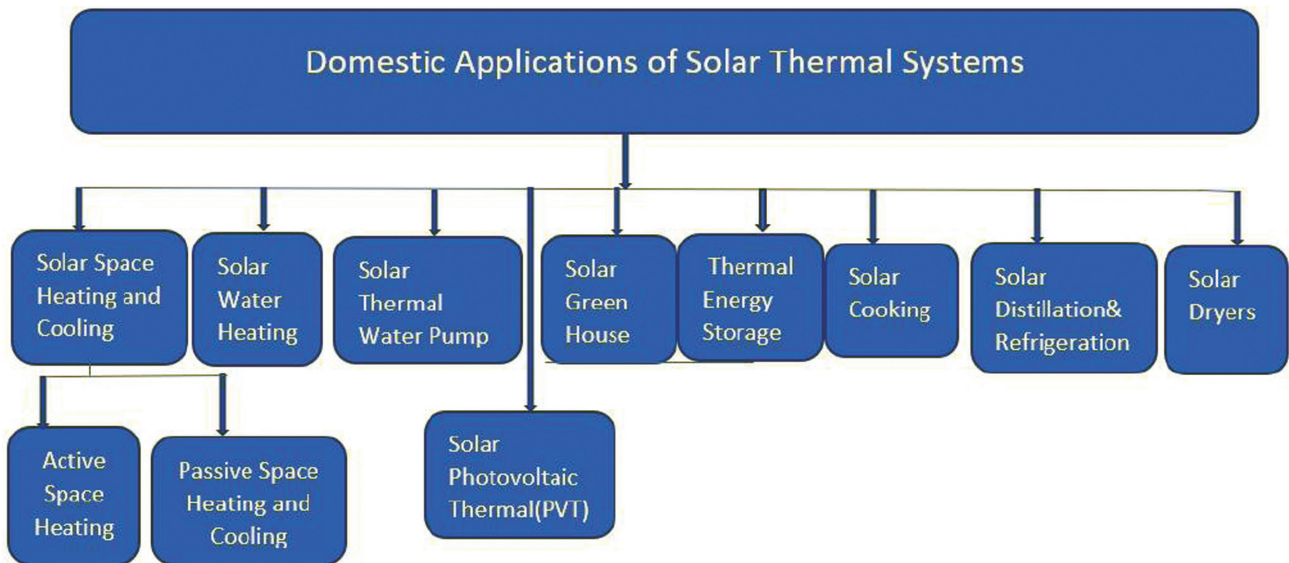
Domestic Applications of Solar Thermal Systems

Solar Space Heating and Cooling

Solar Water Heating

Solar Thermal Water Pump

Solar Green House

Thermal Energy Storage

Solar Cooking

Solar Distillation& Refrigeration

Solar Dryers

Active Space Heating

Passive Space Heating and Cooling

Solar Photovoltaic Thermal(PVT)